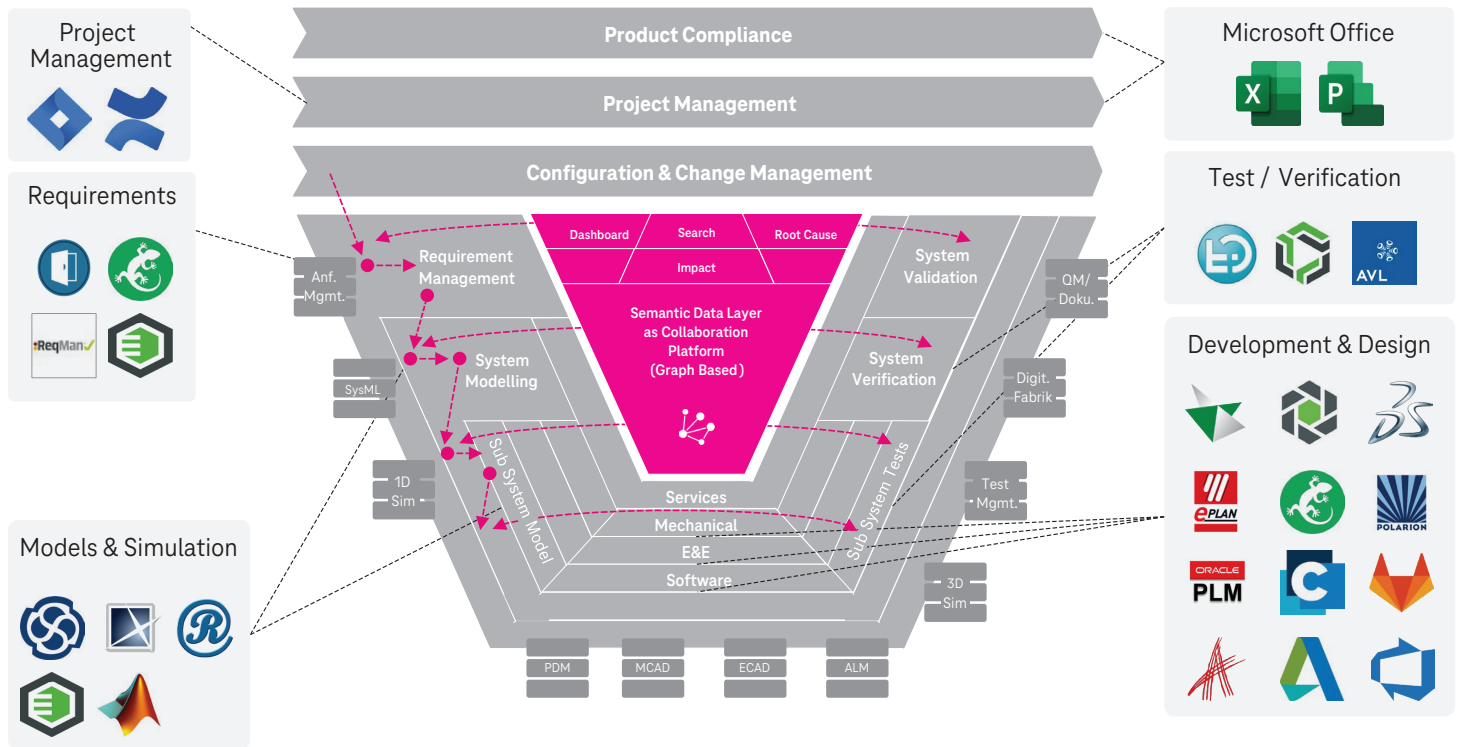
Project Management

Requirements

ReqMan

Models & Simulation

Product Compliance

Project Management

Configuration & Change Management

Dashboard

Search

Root Cause

Impact

Semantic Data Layer as Collaboration Platform (Graph Based)

Anf. Mgmt.

Requirement Management

System Validation

QM/ Doku.

SysML

System Modelling

System Verification

Digit. Fabrik

1D Sim

Sub System Model

Sub System Tests

Test Mgmt.

Services

Mechanical

E&E

Software

3D Sim

PDM

MCAD

ECAD

ALM

Microsoft Office

X

P

Test / Verification

AVL

Development & Design

ePLAN

POLARION

ORACLE PLM

C